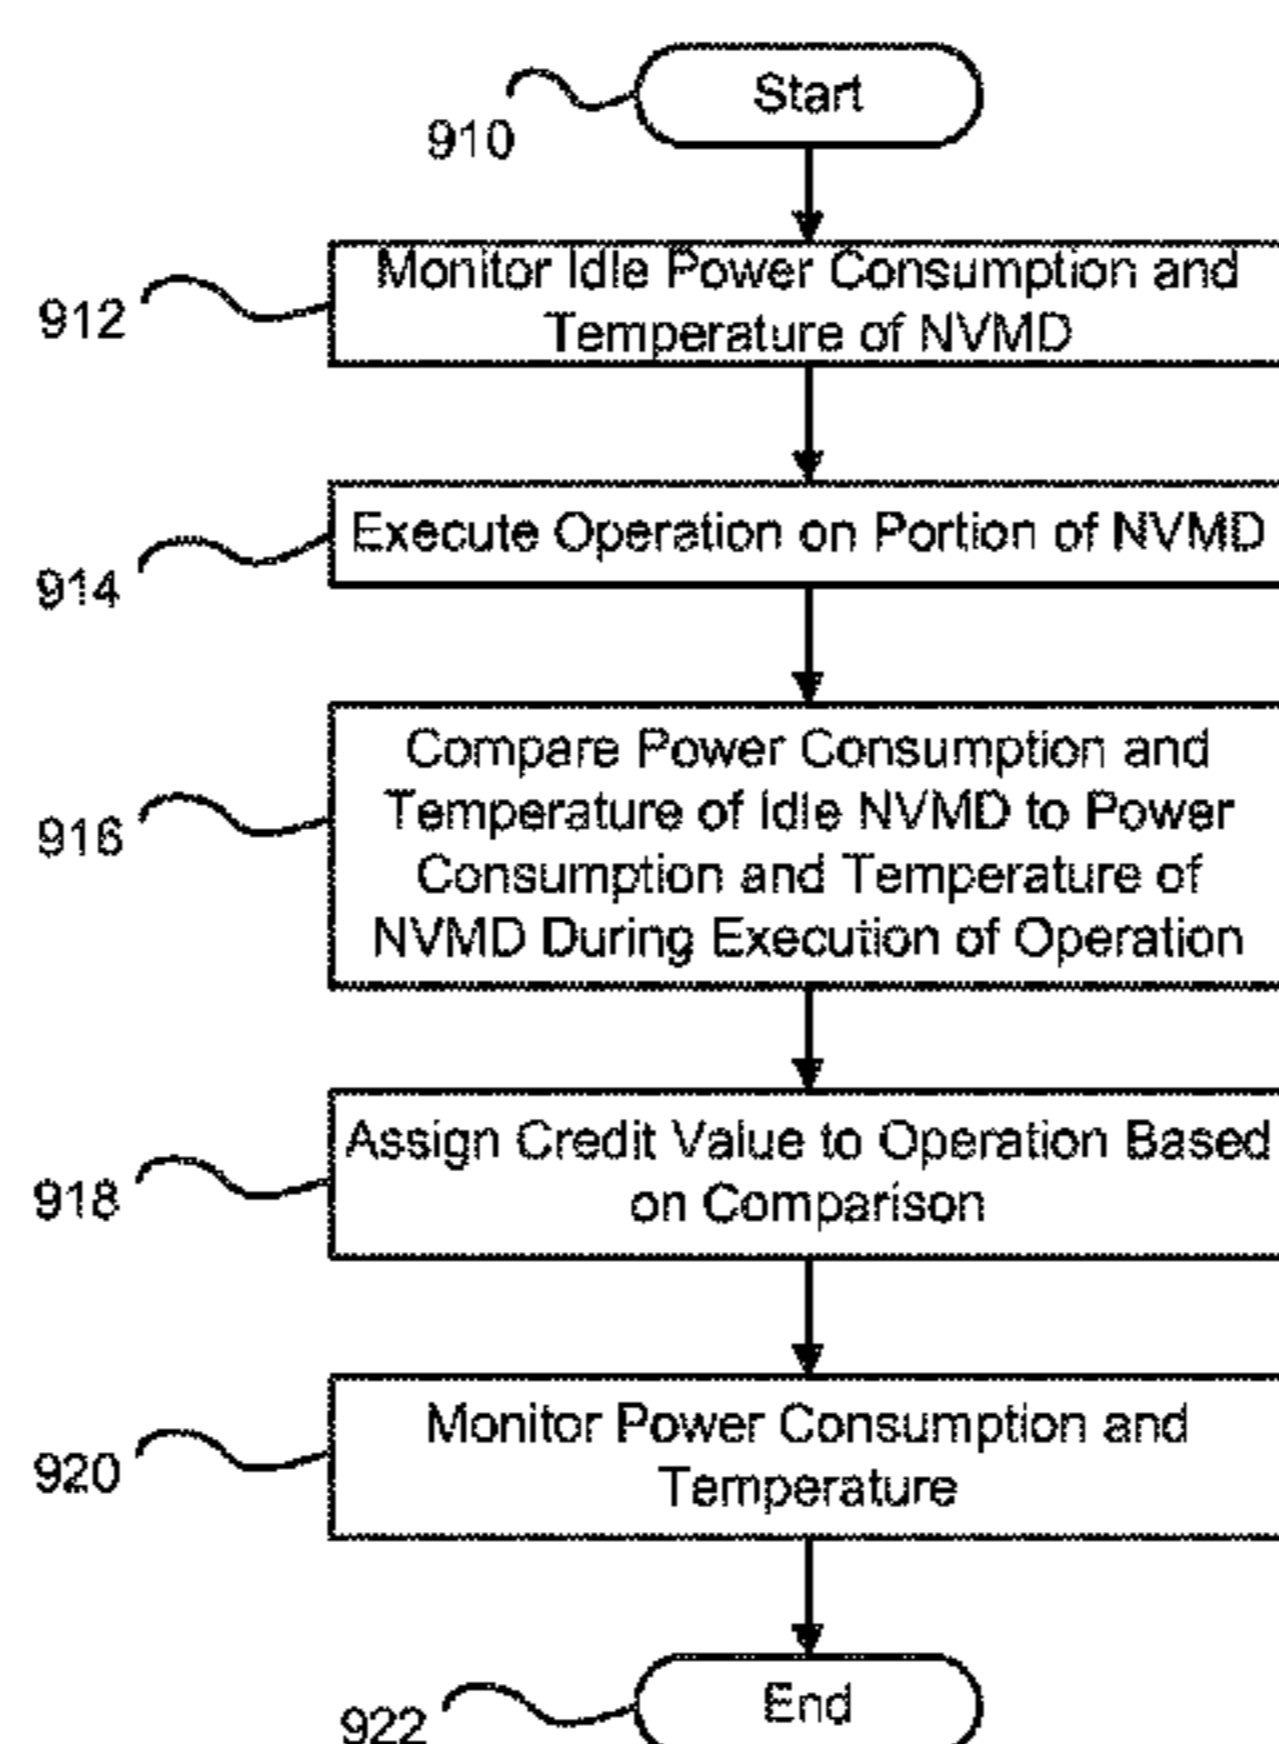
910
Start

912
Monitor Idle Power Consumption and Temperature of NVMD

914
Execute Operation on Portion of NVMD

916
Compare Power Consumption and Temperature of Idle NVMD to Power Consumption and Temperature of NVMD During Execution of Operation

918
Assign Credit Value to Operation Based on Comparison

920
Monitor Power Consumption and Temperature

922
End